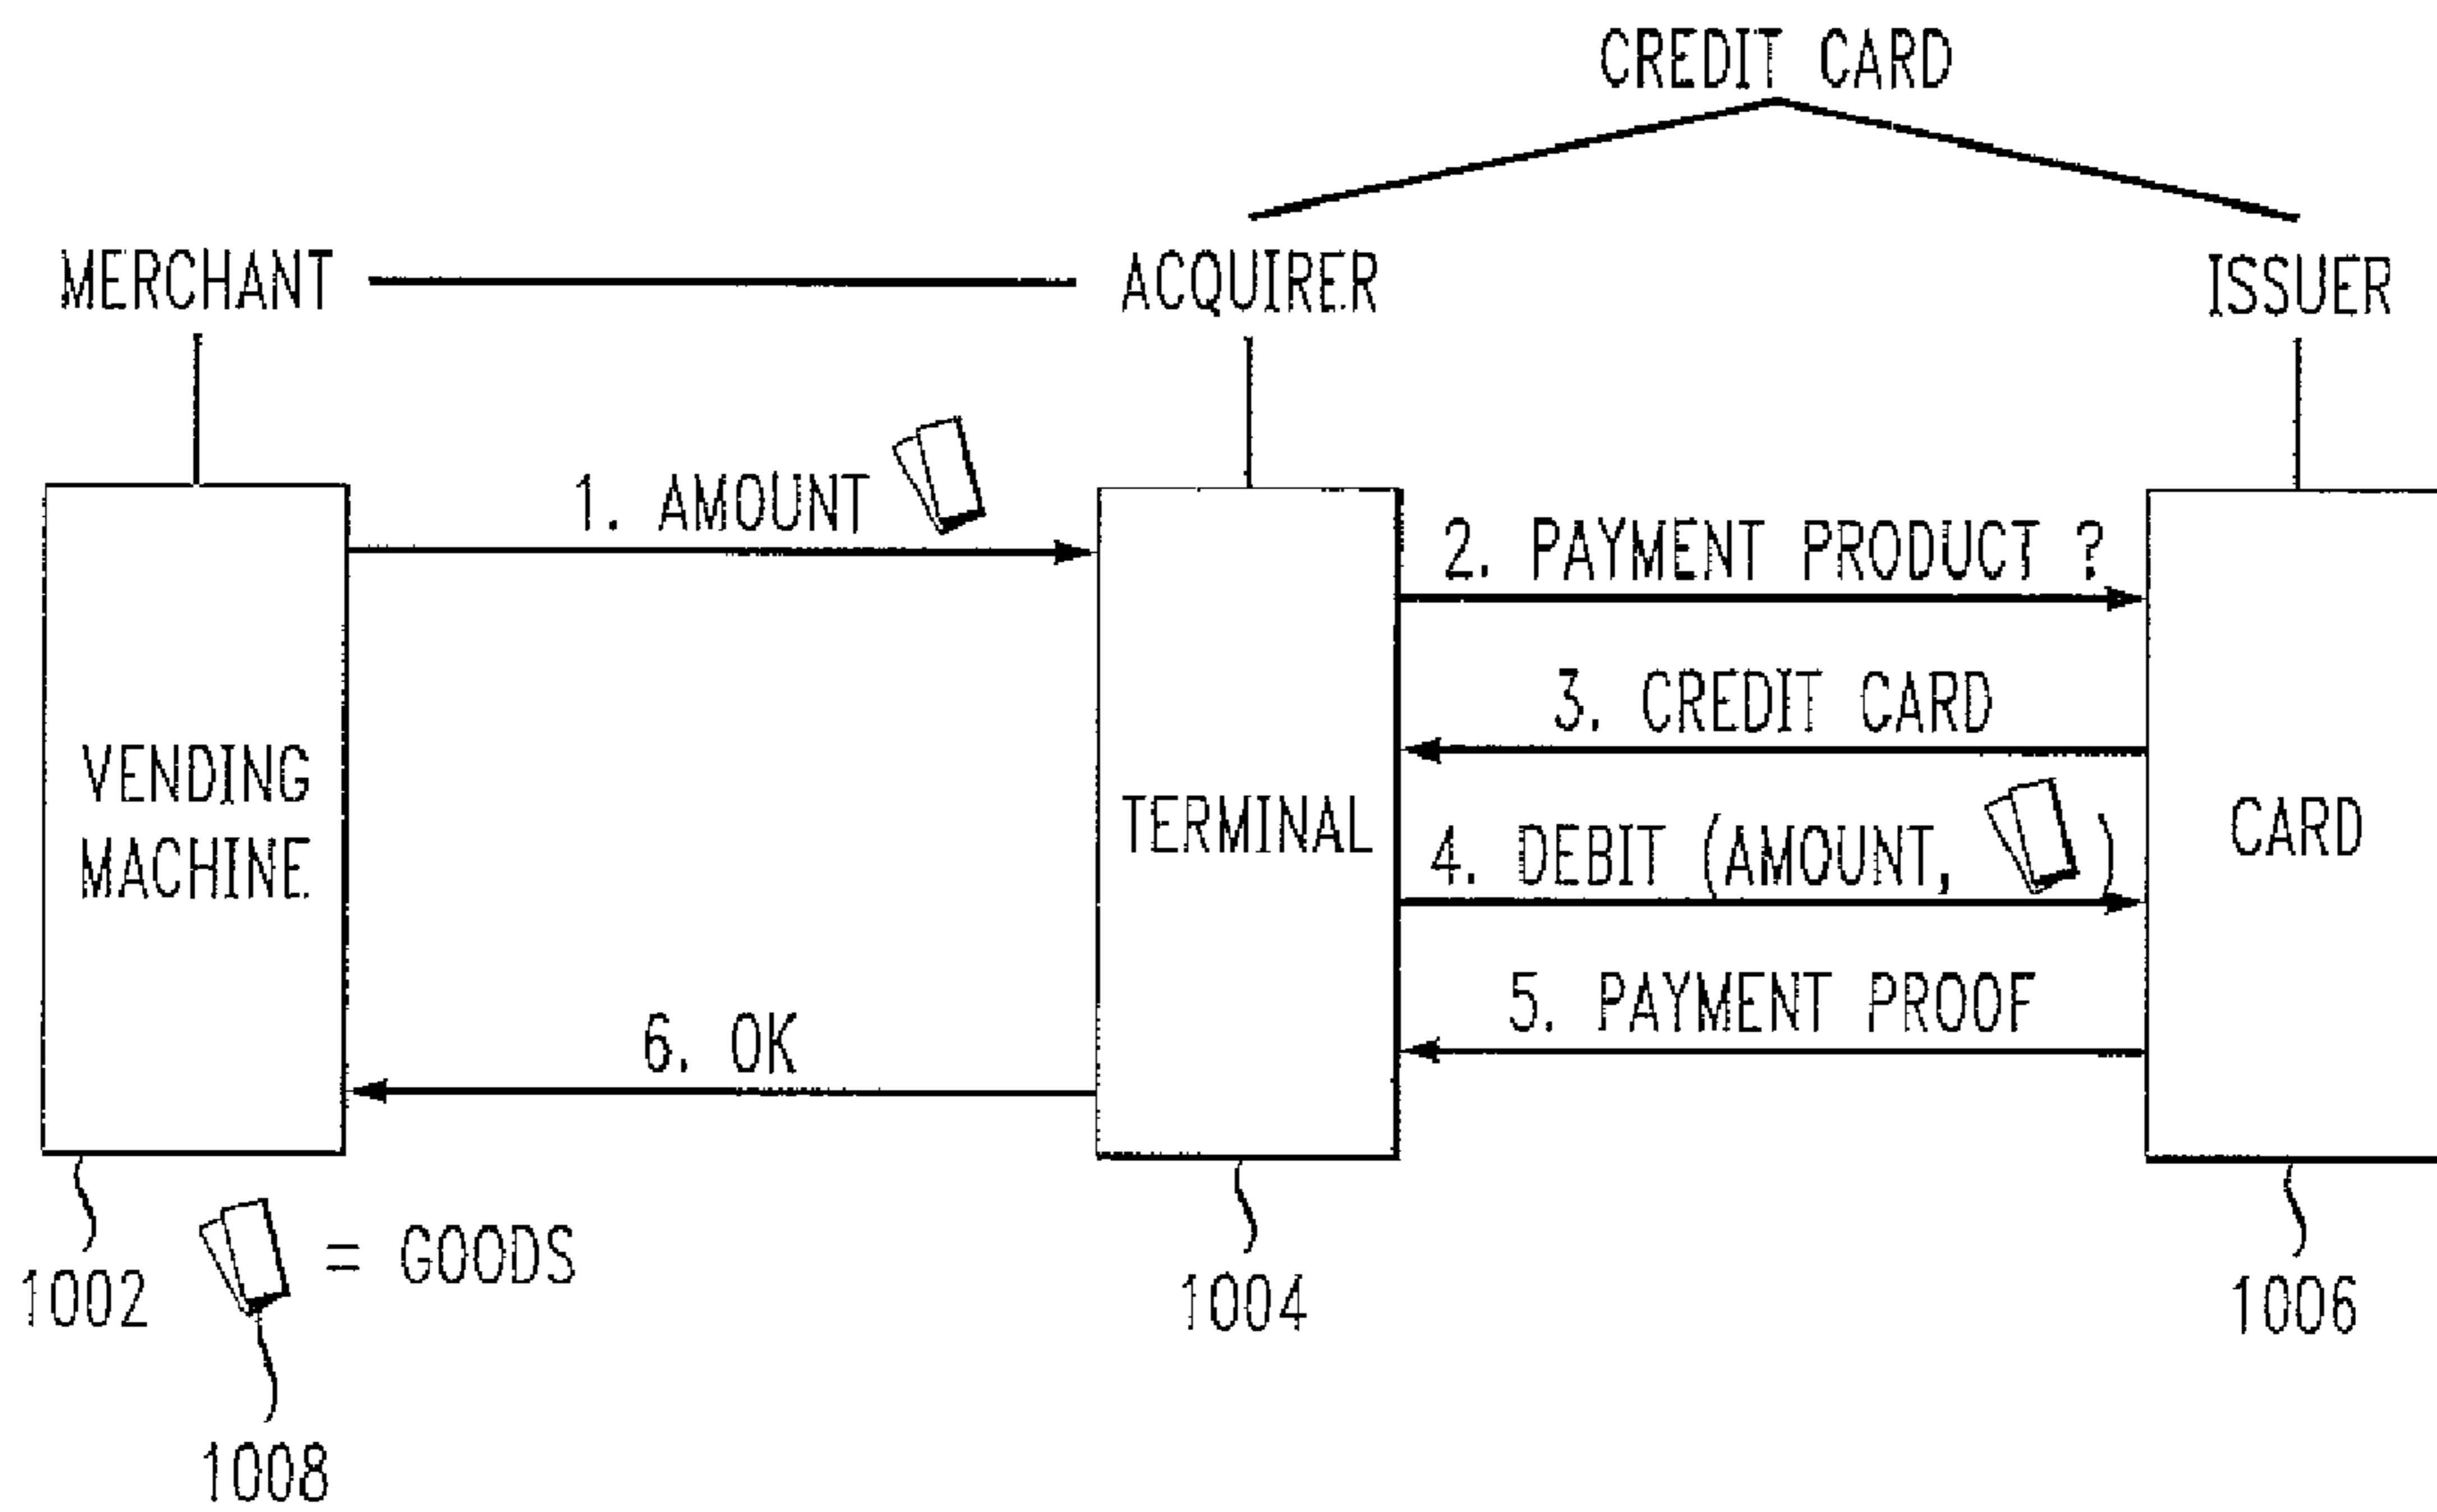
CREDIT CARD

MERCHANT

ACQUIRER

ISSUER

1. AMOUNT

VENDING MACHINE

TERMINAL

2. PAYMENT PRODUCT ?

3. CREDIT CARD

4. DEBIT (AMOUNT, )

5. PAYMENT PROOF

CARD

6. OK

1002

= GOODS

1004

1006

1008